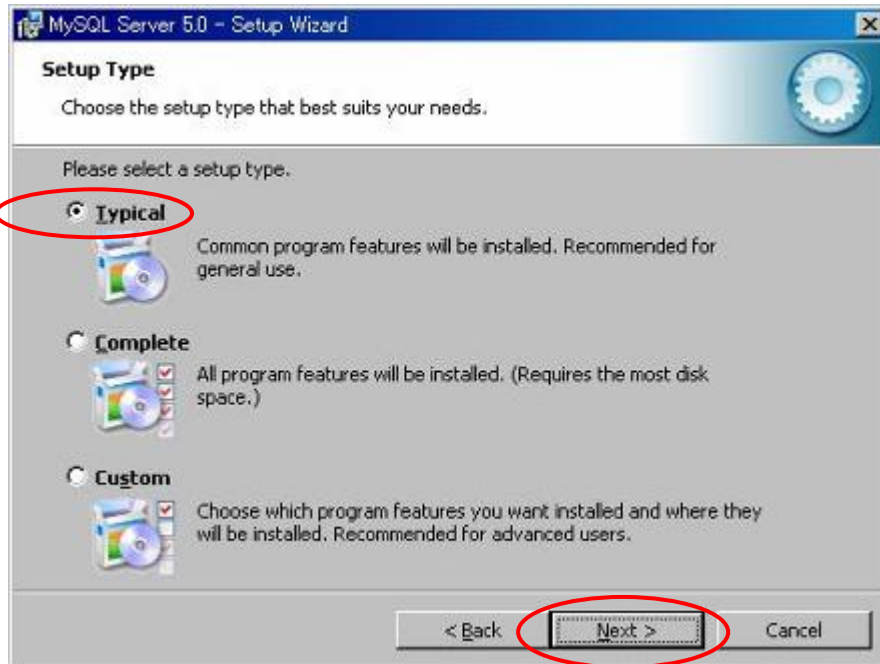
MySQL Server 5.0 - Setup Wizard

Setup Type

Choose the setup type that best suits your needs.

Please select a setup type.

Typical

Common program features will be installed. Recommended for general use.

Complete

All program features will be installed. (Requires the most disk space.)

Custom

Choose which program features you want installed and where they will be installed. Recommended for advanced users.

< Back

Next >

Cancel